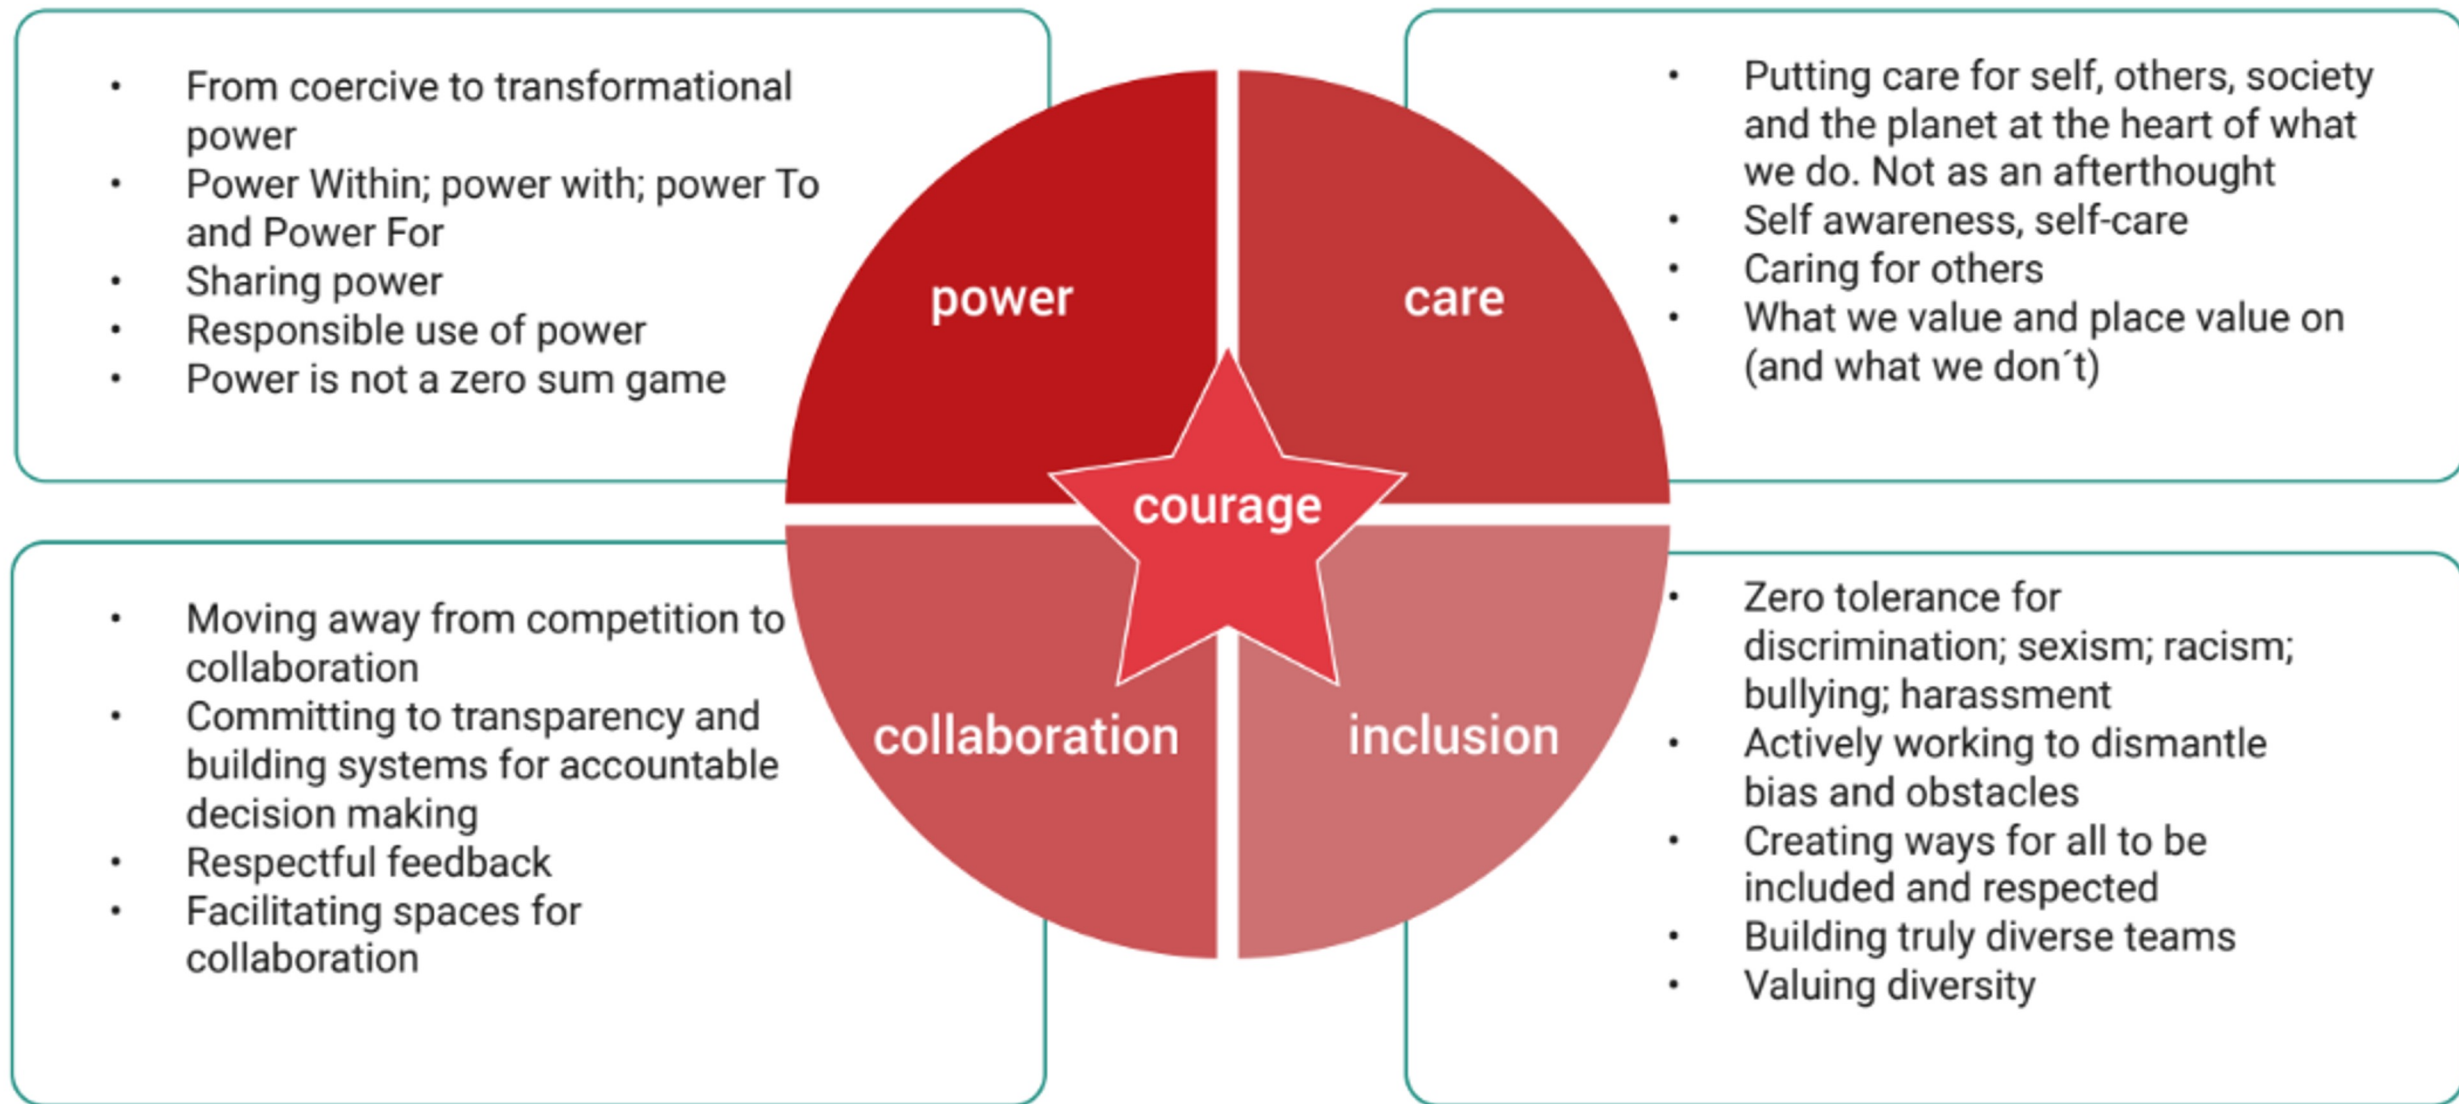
- From coercive to transformational power
- Power Within; power with; power To and Power For
- Sharing power
- Responsible use of power
- Power is not a zero sum game

- Putting care for self, others, society and the planet at the heart of what we do. Not as an afterthought
- Self awareness, self-care
- Caring for others
- What we value and place value on (and what we don´t)

power

care

courage

collaboration

inclusion

- Moving away from competition to collaboration
- Committing to transparency and building systems for accountable decision making
- Respectful feedback
- Facilitating spaces for collaboration

- Zero tolerance for discrimination; sexism; racism; bullying; harassment
- Actively working to dismantle bias and obstacles
- Creating ways for all to be included and respected
- Building truly diverse teams
- Valuing diversity